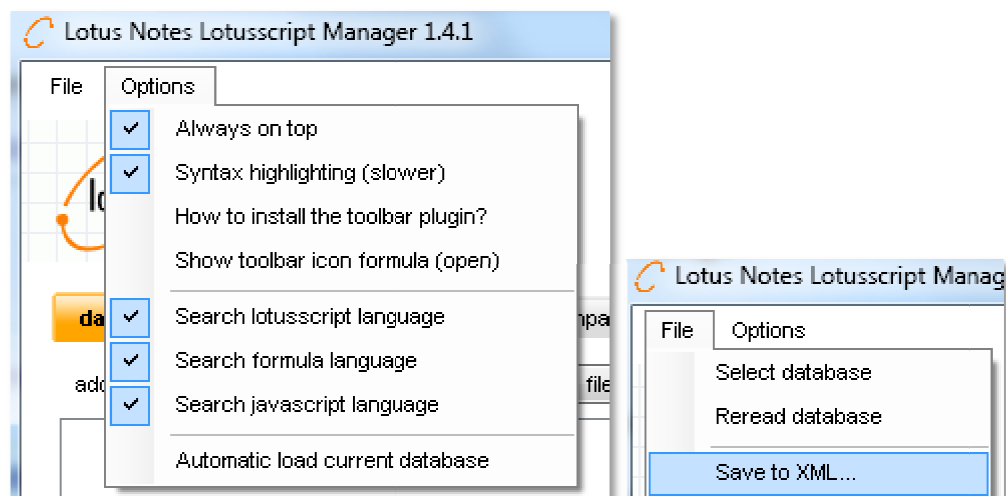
Lotus Notes Lotusscript Manager 1.4.1

File Options

Always on top
Syntax highlighting (slower)
How to install the toolbar plugin?
Show toolbar icon formula (open)
Search lotusscript language
Search formula language
Search javascript language
Automatic load current database

lo
da
add
mpa
file

Lotus Notes Lotusscript Manag

File Options

Select database
Reread database
Save to XML...